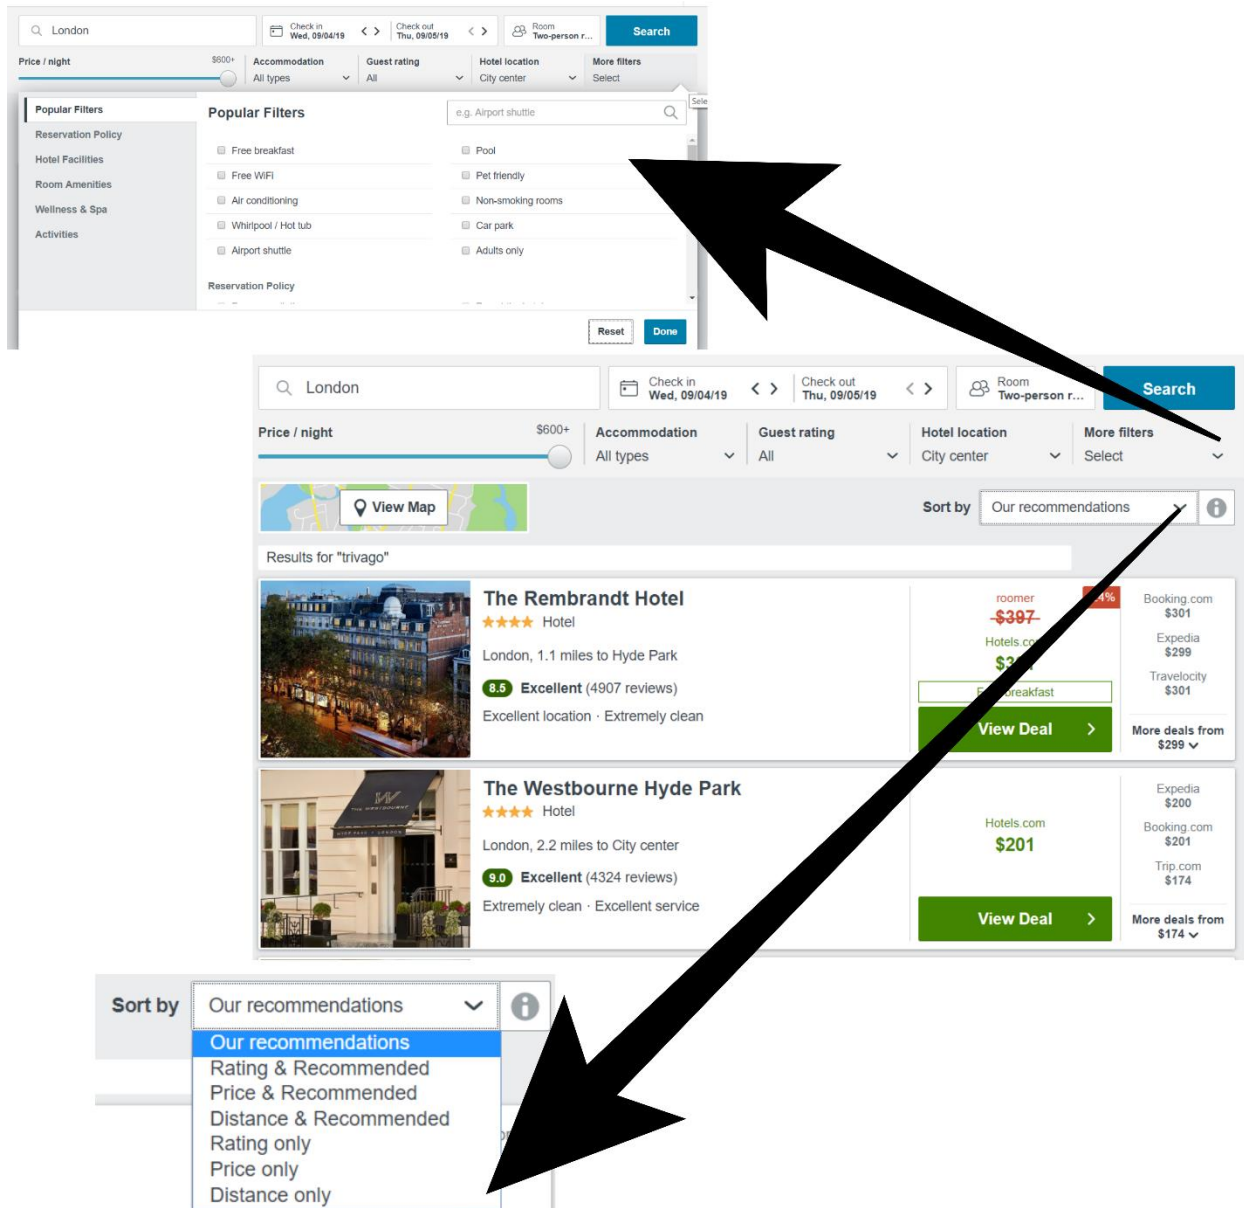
London
Check in
Wed, 09/04/19
Check out
Thu, 09/05/19
Room
Two-person r...
Search

Price / night
$600+
Accommodation
All types
Guest rating
All
Hotel location
City center
More filters
Select

Popular Filters
Reservation Policy
Hotel Facilities
Room Amenities
Wellness & Spa
Activities

Popular Filters
e.g. Airport shuttle

Free breakfast
Pool
Free WiFi
Pet friendly
Air conditioning
Non-smoking rooms
Whirlpool / Hot tub
Car park
Airport shuttle
Adults only

Reservation Policy

Reset
Done

London
Check in
Wed, 09/04/19
Check out
Thu, 09/05/19
Room
Two-person r...
Search

Price / night
$600+
Accommodation
All types
Guest rating
All
Hotel location
City center
More filters
Select

View Map
Sort by
Our recommendations

Results for "trivago"

The Rembrandt Hotel
Hotel
London, 1.1 miles to Hyde Park
8.5 Excellent (4907 reviews)
Excellent location · Extremely clean
roomer
$397
Hotels.co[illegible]
$3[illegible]
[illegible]reakfast
View Deal
Booking.com
$301
Expedia
$299
Travelocity
$301
More deals from
$299

The Westbourne Hyde Park
Hotel
London, 2.2 miles to City center
9.0 Excellent (4324 reviews)
Extremely clean · Excellent service
Hotels.com
$201
View Deal
Expedia
$200
Booking.com
$201
Trip.com
$174
More deals from
$174

Sort by
Our recommendations
Our recommendations
Rating & Recommended
Price & Recommended
Distance & Recommended
Rating only
Price only
Distance only